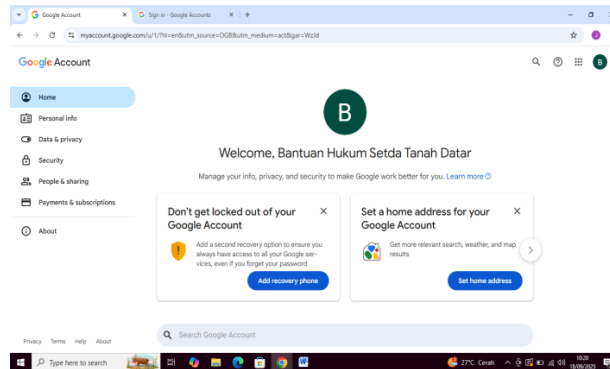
Google Account
Sign in - Google Accounts
myaccount.google.com/u/1/?hl=en&utm_source=OGB&utm_medium=act&gar=WzId

Google Account

B

Home
Personal info
Data & privacy
Security
People & sharing
Payments & subscriptions
About

B

Welcome, Bantuan Hukum Setda Tanah Datar

Manage your info, privacy, and security to make Google work better for you. Learn more

Don't get locked out of your Google Account

Add a second recovery option to ensure you always have access to all your Google services, even if you forget your password

Add recovery phone

Set a home address for your Google Account

Get more relevant search, weather, and map results

Set home address

Privacy Terms Help About

Search Google Account

Type here to search

27°C Cerah

10:20
18/09/2025